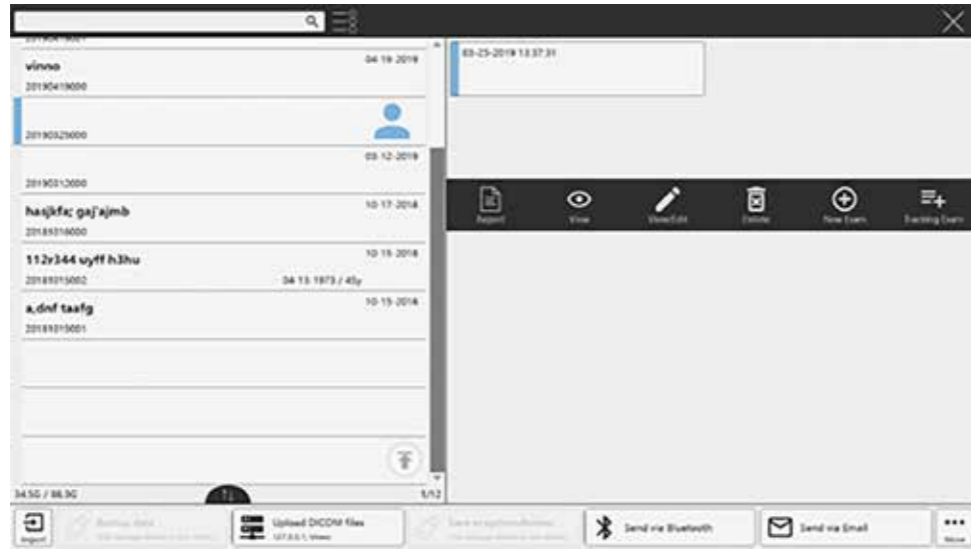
vinno 04-19-2019
20190419000

20190325000

03-12-2019
20190312000

hasjkfs; gaj'ajmb 10-17-2018
20181016000

112r344 uyff h3hu 10-15-2018
20181015002 04-13-1973 / 45y

a,dnf taafg 10-15-2018
20181015001

34.5G / 86.3G 5/12

03-25-2019 13:37:31

Report View View/Edit Delete New Exam Tracking Exam

Import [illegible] Upload DICOM files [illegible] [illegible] Send via Bluetooth Send via Email More